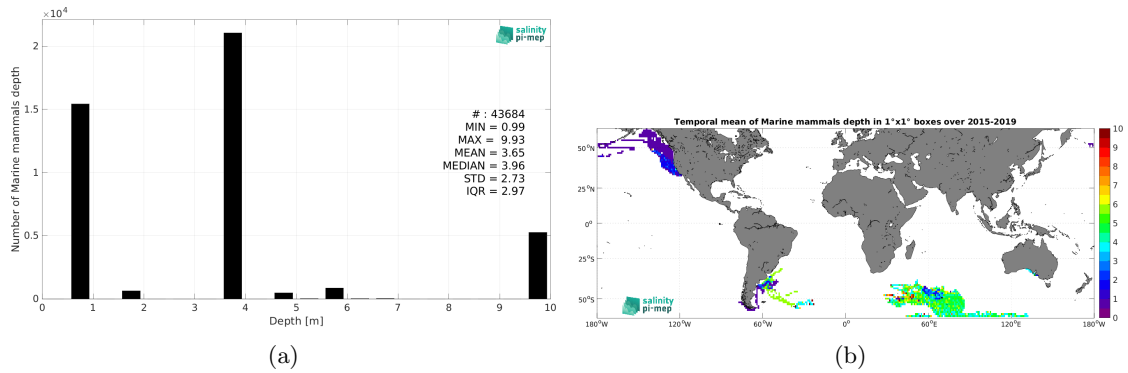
$\times 10^4$

salinity pi-mep

Number of Marine mammals depth

2

1.5

1

0.5

0

# : 43684
MIN = 0.99
MAX = 9.93
MEAN = 3.65
MEDIAN = 3.96
STD = 2.73
IQR = 2.97

0 1 2 3 4 5 6 7 8 9 10

Depth [m]

(a)

Temporal mean of Marine mammals depth in 1°x1° boxes over 2015-2019

50°N

25°N

0°

25°S

50°S

180°W 120°W 60°W 0° 60°E 120°E 180°W

salinity pi-mep

10 9 8 7 6 5 4 3 2 1 0

(b)